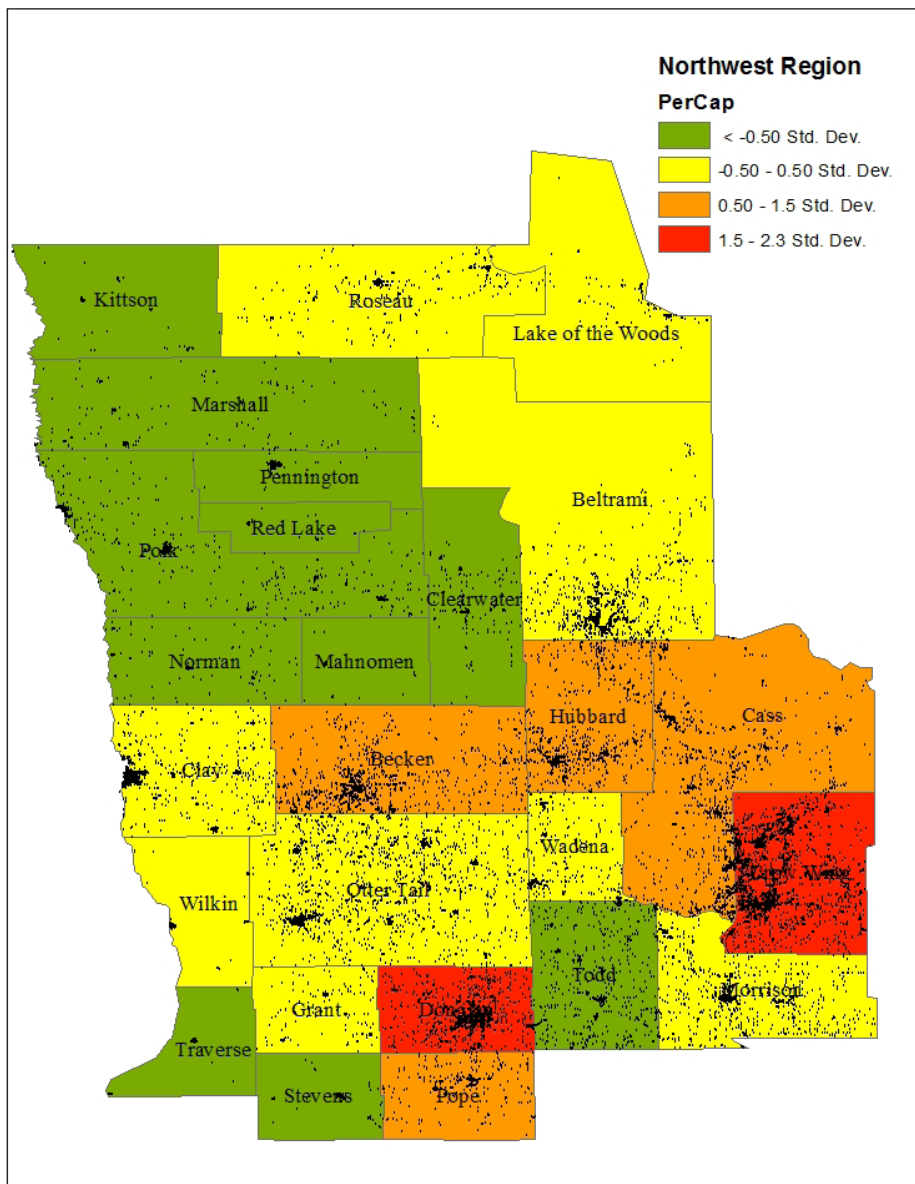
Northwest Region
PerCap
< -0.50 Std. Dev.
-0.50 - 0.50 Std. Dev.
0.50 - 1.5 Std. Dev.
1.5 - 2.3 Std. Dev.

Kittson
Roseau
Lake of the Woods
Marshall
Pennington
Red Lake
Polk
Beltrami
Clearwater
Norman
Mahnomen
Hubbard
Cass
Clay
Becker
Wadena
Crow Wing
Wilkin
Otter Tail
Todd
Morrison
Grant
Douglas
Traverse
Stevens
Pope